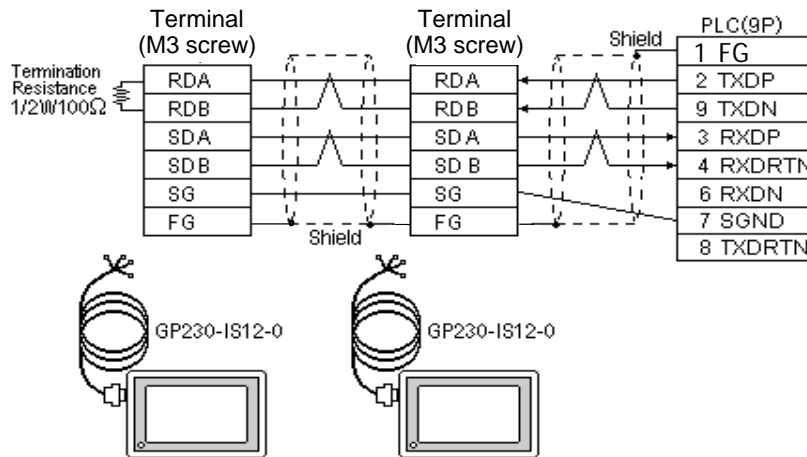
Terminal (M3 screw)

Termination Resistance 1/2W100Ω

| RDA |
|---|
| RDB |
| SDA |
| SDB |
| SG |
| FG |

Shield

Terminal (M3 screw)

| RDA |
|---|
| RDB |
| SDA |
| SD B |
| SG |
| FG |

Shield

PLC(9P)

| 1 FG |
|---|
| 2 TXDP |
| 9 TXDN |
| 3 RXDP |
| 4 RXDRTN |
| 6 RXDN |
| 7 SGND |
| 8 TXDRTN |

GP230-IS12-0

GP230-IS12-0